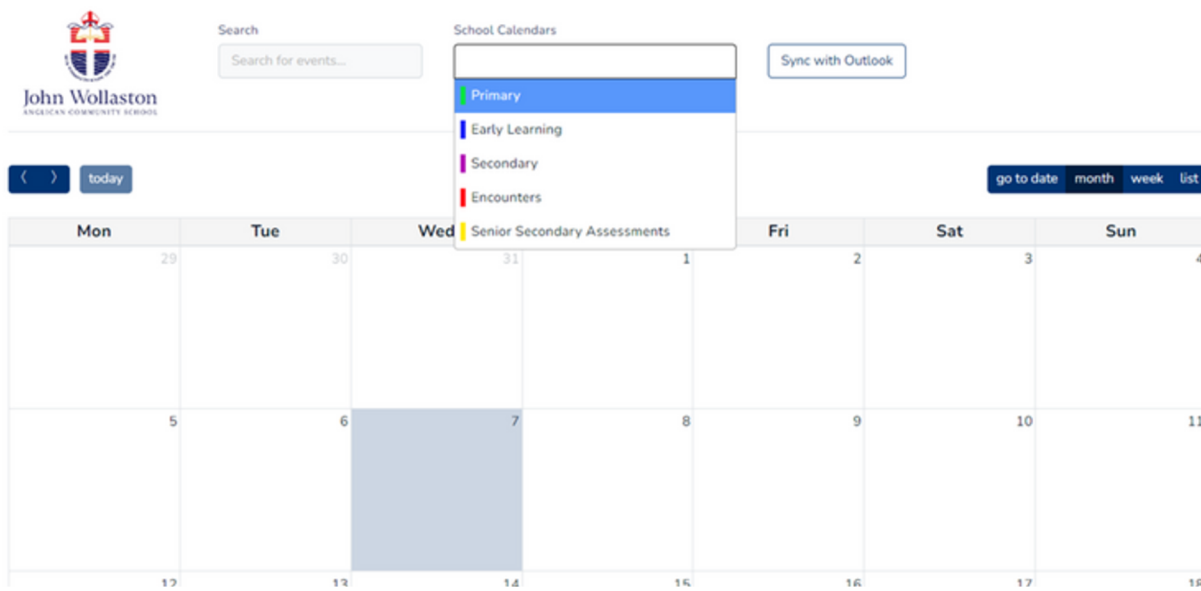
John Wollaston
ANGLICAN COMMUNITY SCHOOL

Search
Search for events...

School Calendars

Primary
Early Learning
Secondary
Encounters
Senior Secondary Assessments

Sync with Outlook

⟨ ⟩ today

go to date month week list

| Mon | Tue | Wed | Thu | Fri | Sat | Sun |
|---|---|---|---|---|---|---|
| 29 | 30 | 31 | 1 | 2 | 3 | 4 |
| 5 | 6 | 7 | 8 | 9 | 10 | 11 |
| 12 | 13 | 14 | 15 | 16 | 17 | 18 |